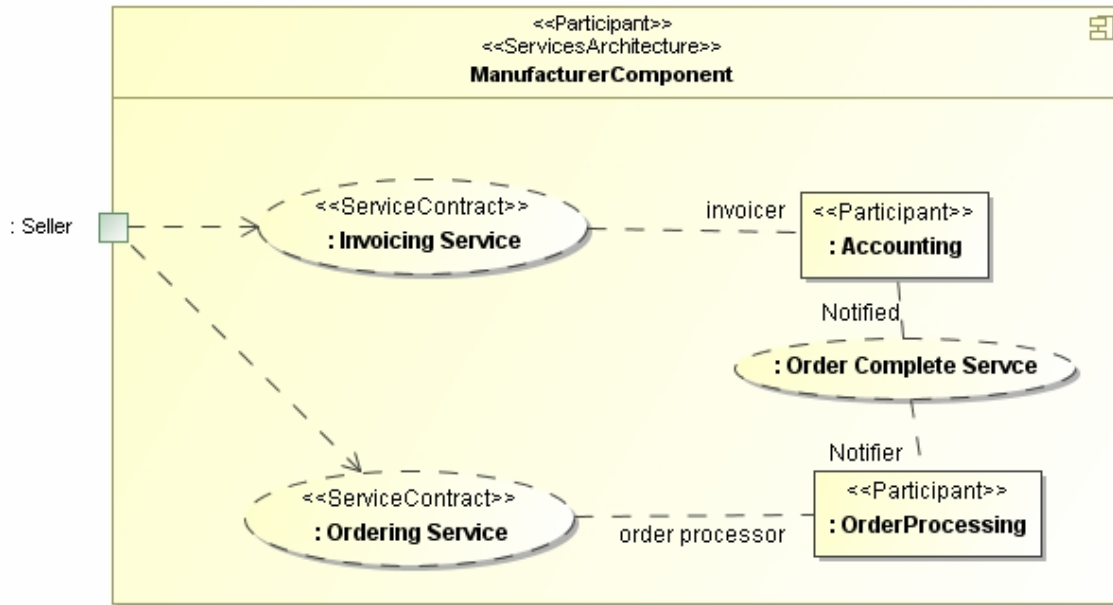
<<Participant>>
<<ServicesArchitecture>>
ManufacturerComponent

: Seller

<<ServiceContract>>
: Invoicing Service

invoicer

<<Participant>>
: Accounting

Notified

: Order Complete Servce

Notifier

<<ServiceContract>>
: Ordering Service

order processor

<<Participant>>
: OrderProcessing